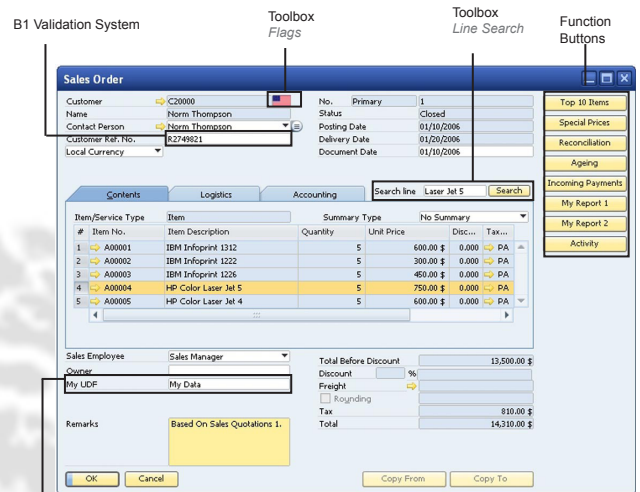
B1 Validation System

Toolbox
Flags

Toolbox
Line Search

Function Buttons

Sales Order

| Customer | C20000 |
|---|---|
| Name | Norm Thompson |
| Contact Person | Norm Thompson |
| Customer Ref. No. | R2749821 |
| Local Currency | |

| No. | Primary | 1 |
|---|---|---|
| Status | | Closed |
| Posting Date | | 01/10/2006 |
| Delivery Date | | 01/20/2006 |
| Document Date | | 01/10/2006 |

Top 10 Items
Special Prices
Reconciliation
Ageing
Incoming Payments
My Report 1
My Report 2
Activity

Contents | Logistics | Accounting

Search line: Laser Jet 5 | Search

Item/Service Type: Item
Summary Type: No Summary

| # | Item No. | Item Description | Quantity | Unit Price | Disc... | Tax... |
|---|---|---|---|---|---|---|
| 1 | A00001 | IBM Infoprint 1312 | 5 | 600.00 $ | 0.000 | PA |
| 2 | A00002 | IBM Infoprint 1222 | 5 | 300.00 $ | 0.000 | PA |
| 3 | A00003 | IBM Infoprint 1226 | 5 | 450.00 $ | 0.000 | PA |
| 4 | A00004 | HP Color Laser Jet 5 | 5 | 750.00 $ | 0.000 | PA |
| 5 | A00005 | HP Color Laser Jet 4 | 5 | 600.00 $ | 0.000 | PA |

Sales Employee: Sales Manager
Owner
My UDF: My Data

Remarks: Based On Sales Quotations 1.

Total Before Discount: 13,500.00 $
Discount %
Freight
Rounding
Tax: 810.00 $
Total: 14,310.00 $

OK | Cancel | Copy From | Copy To